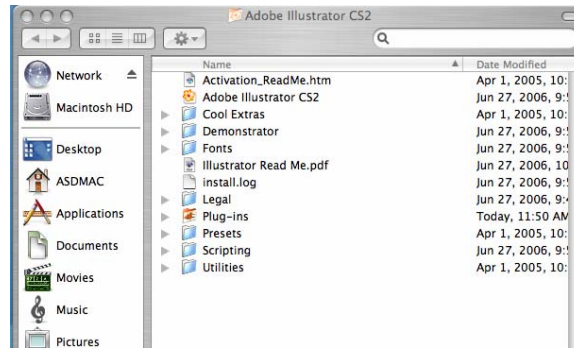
Adobe Illustrator CS2

Network
Macintosh HD
Desktop
ASDMAC
Applications
Documents
Movies
Music
Pictures

| Name | Date Modified |
|---|---|
| Activation_ReadMe.htm | Apr 1, 2005, 10: |
| Adobe Illustrator CS2 | Jun 27, 2006, 9: |
| Cool Extras | Apr 1, 2005, 10: |
| Demonstrator | Jun 27, 2006, 9: |
| Fonts | Jun 27, 2006, 9: |
| Illustrator Read Me.pdf | Jun 27, 2006, 10 |
| install.log | Jun 27, 2006, 9: |
| Legal | Jun 27, 2006, 9: |
| Plug-ins | Today, 11:50 AM |
| Presets | Apr 1, 2005, 10: |
| Scripting | Jun 27, 2006, 9: |
| Utilities | Apr 1, 2005, 10: |